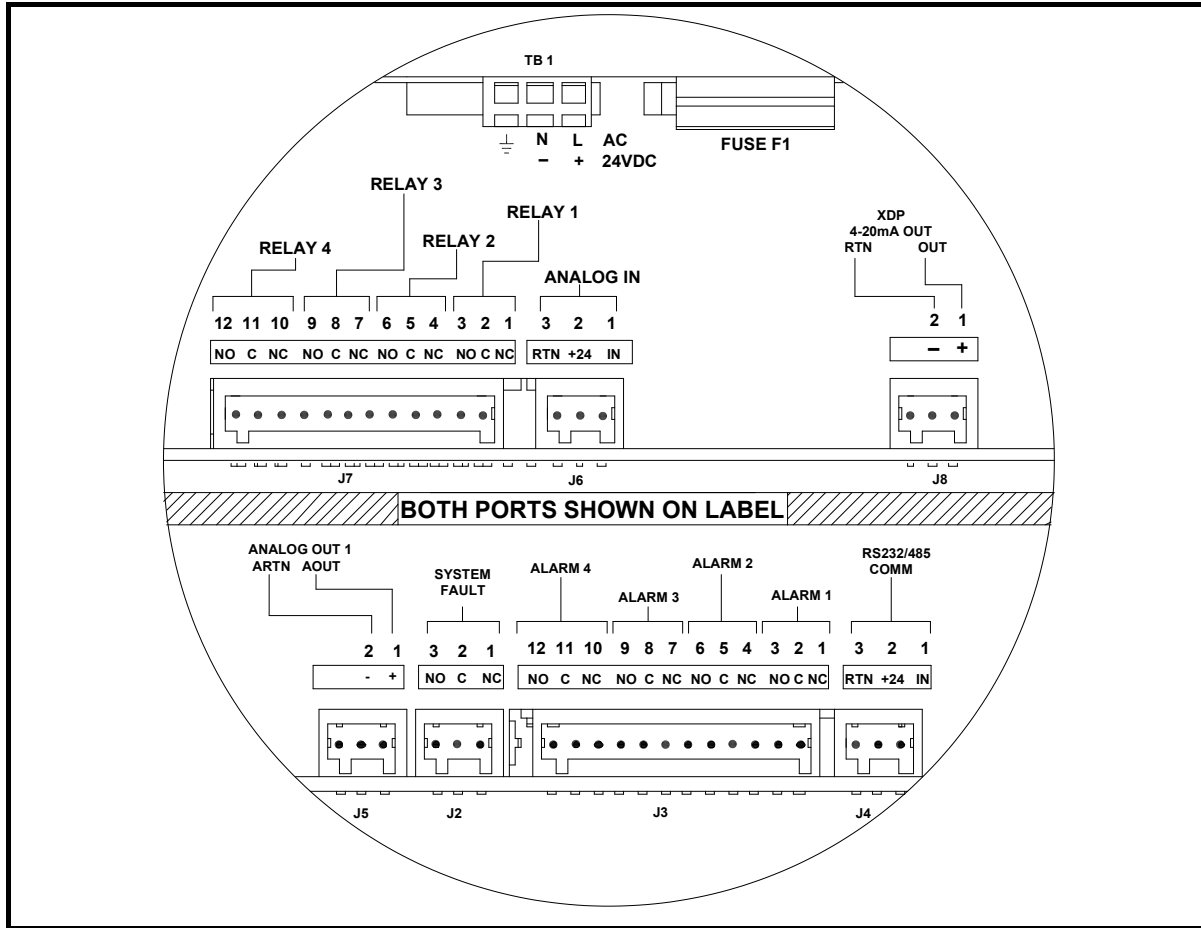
TB 1

N L AC
– + 24VDC

FUSE F1

RELAY 3
RELAY 1
RELAY 2
RELAY 4

XDP
4-20mA OUT
RTN OUT

ANALOG IN

12 11 10 9 8 7 6 5 4 3 2 1
NO C NC NO C NC NO C NC NO C NC

3 2 1
RTN +24 IN

2 1
– +

J7
J6
J8

BOTH PORTS SHOWN ON LABEL

ANALOG OUT 1
ARTN AOUT

SYSTEM FAULT

ALARM 4
ALARM 3
ALARM 2
ALARM 1

RS232/485
COMM

2 1
- +

3 2 1
NO C NC

12 11 10 9 8 7 6 5 4 3 2 1
NO C NC NO C NC NO C NC NO C NC

3 2 1
RTN +24 IN

J5
J2
J3
J4